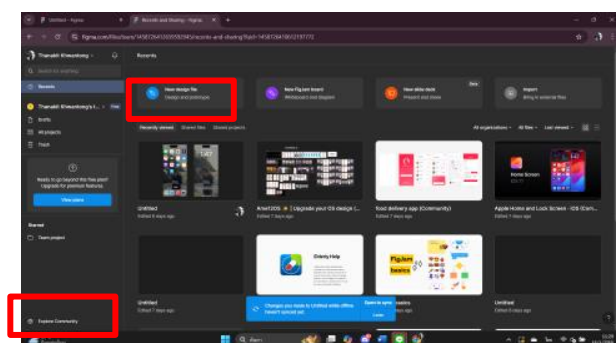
Untitled – Figma
Recents and Sharing – Figma
figma.com/files/team/1458726419652097345/recents-and-sharing?fuid=1458726419652197772

Thanakit Khwanthong
Search for anything
Recents
Thanakit Khwanthong's t... Free
Drafts
All projects
Trash
Ready to go beyond this free plan? Upgrade for premium features.
View plans
Starred
Team project
Explore Community

Recents
New design file
Design and prototype
New FigJam board
Whiteboard and diagram
New slide deck
Beta
Present and share
Import
Bring in external files
Recently viewed
Shared files
Shared projects
All organizations
All files
Last viewed

Untitled
Edited 6 hours ago
AnetIOS ⭐ | Upgrade your iOS design (...
Edited 6 days ago
food delivery app (Community)
Edited 6 days ago
Apple Home and Lock Screen - iOS (Com...
Edited 6 days ago
Untitled
Edited 7 days ago
Elderly Help
FigJam basics
Untitled
Edited 7 days ago
Changes you made to Untitled while offline haven't synced yet.
Open in sync
Later
Search